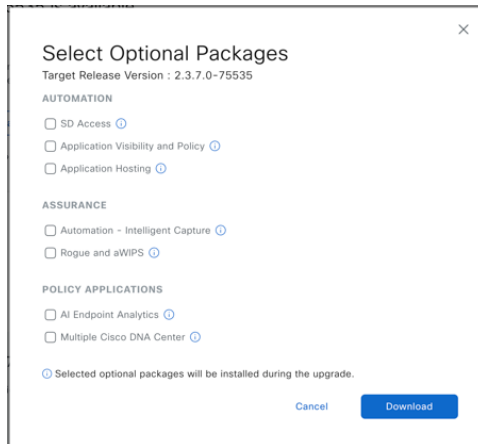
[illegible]

×

Select Optional Packages
Target Release Version : 2.3.7.0-75535

AUTOMATION

SD Access ⓘ

Application Visibility and Policy ⓘ

Application Hosting ⓘ

ASSURANCE

Automation - Intelligent Capture ⓘ

Rogue and aWIPS ⓘ

POLICY APPLICATIONS

AI Endpoint Analytics ⓘ

Multiple Cisco DNA Center ⓘ

ⓘ Selected optional packages will be installed during the upgrade.

Cancel

Download